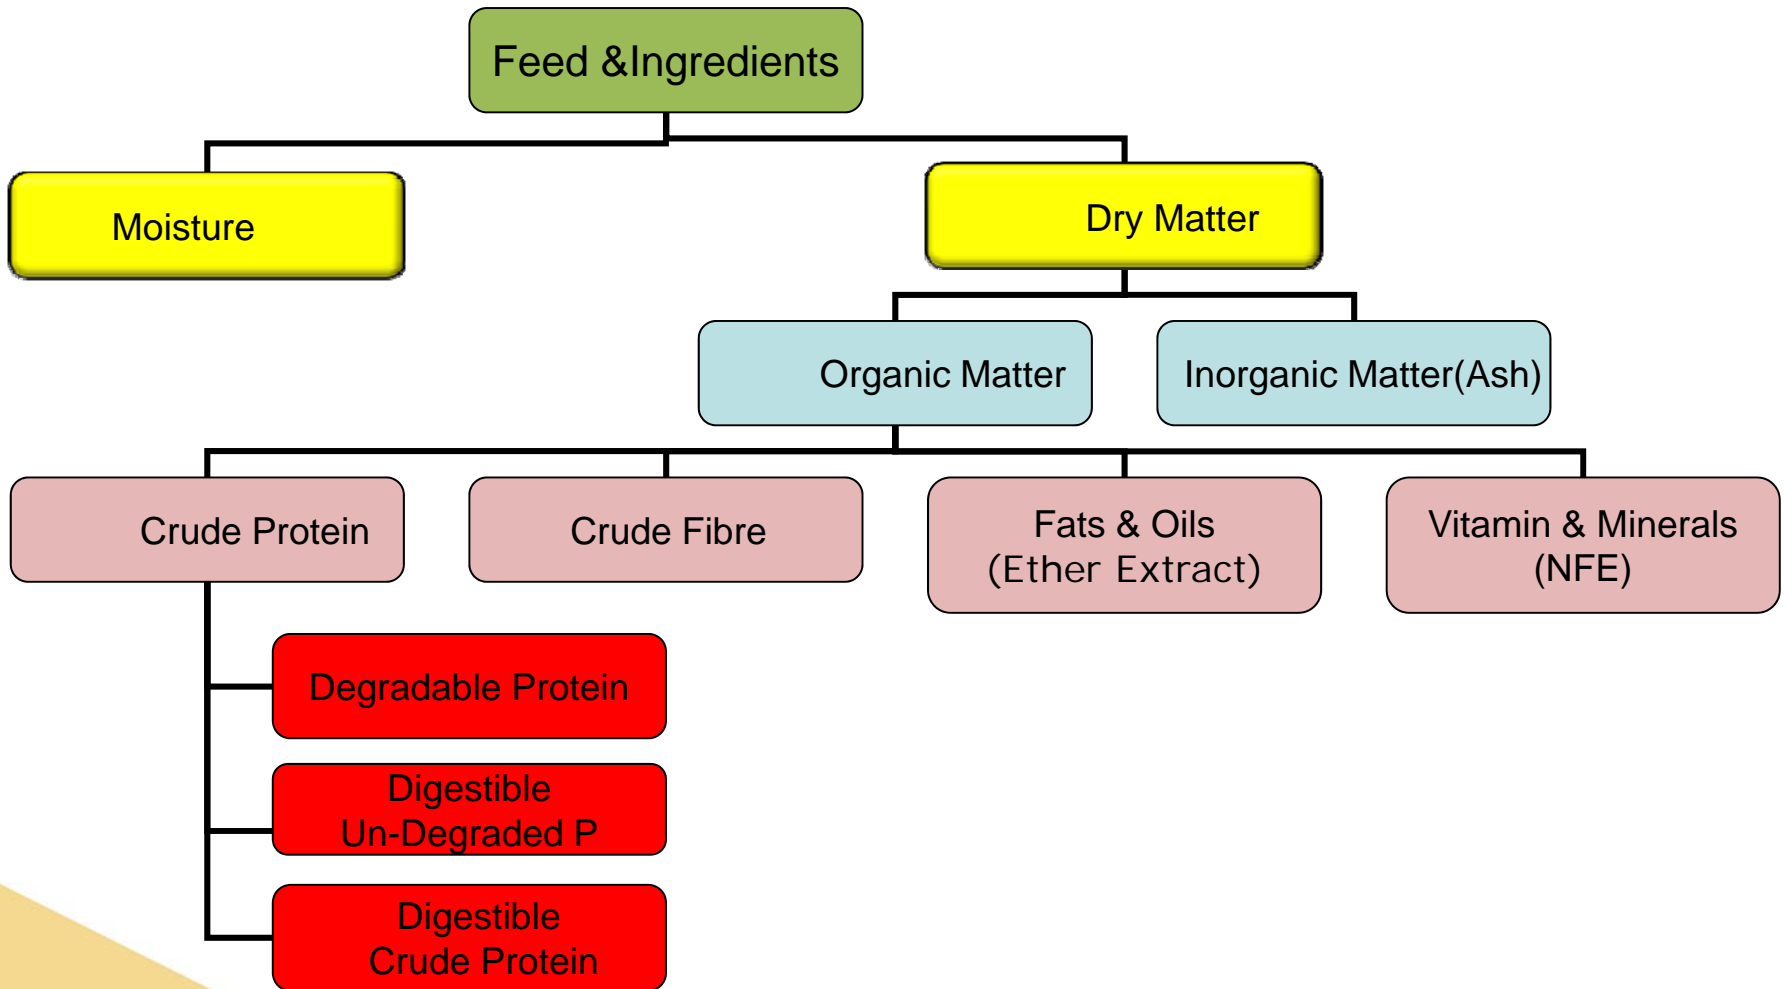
Feed &Ingredients

Moisture

Dry Matter

Organic Matter

Inorganic Matter(Ash)

Crude Protein

Crude Fibre

Fats & Oils
(Ether Extract)

Vitamin & Minerals
(NFE)

Degradable Protein

Digestible
Un-Degraded P

Digestible
Crude Protein